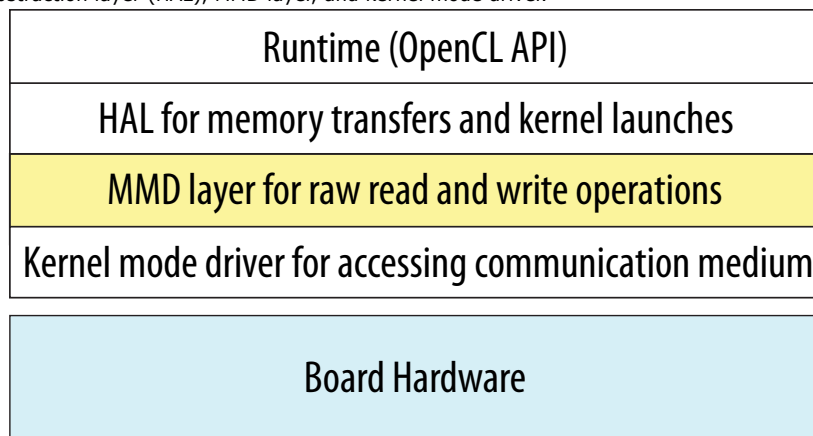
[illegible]straction layer (HAL), MMD layer, and kernel mode driver.

Runtime (OpenCL API)

HAL for memory transfers and kernel launches

MMD layer for raw read and write operations

Kernel mode driver for accessing communication medium

Board Hardware